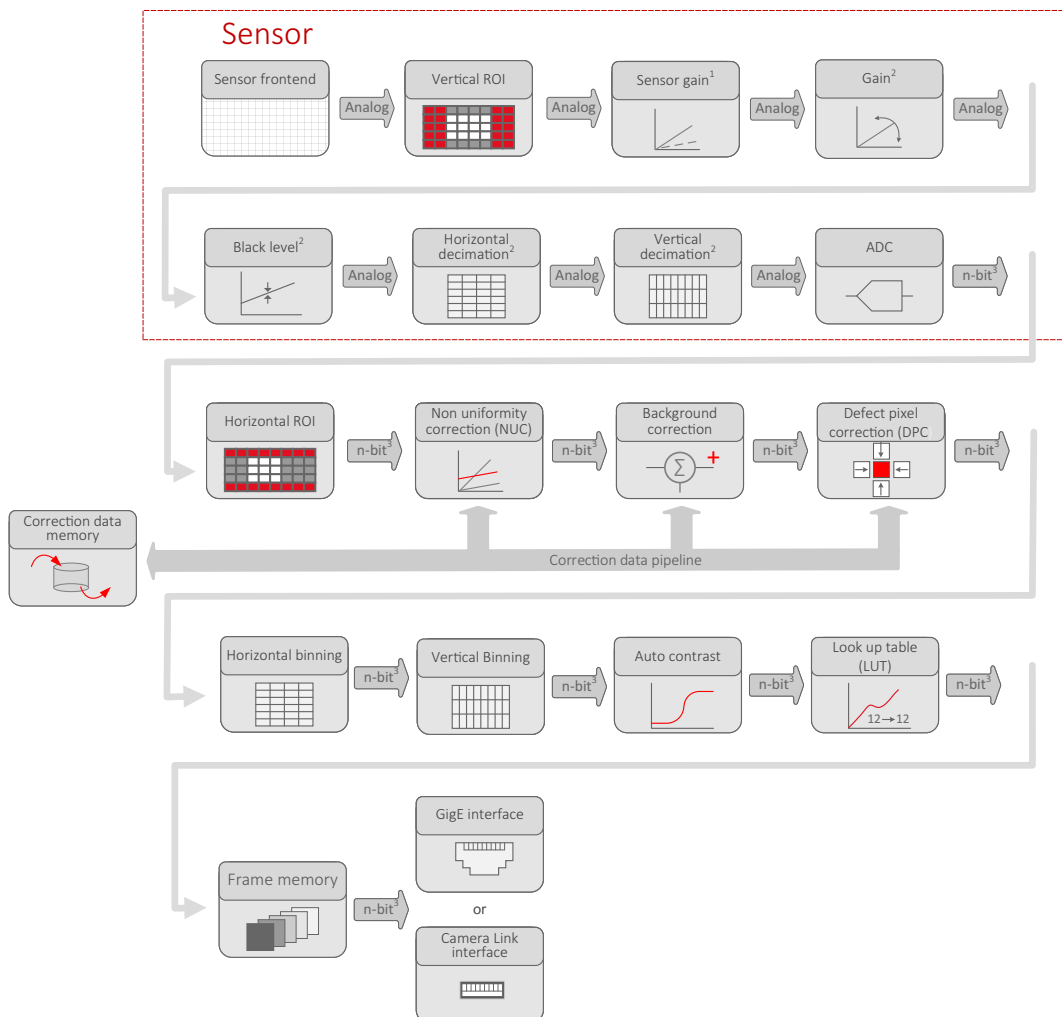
Sensor

Sensor frontend

Analog

Vertical ROI

Analog

Sensor gain$^1$

Analog

Gain$^2$

Analog

Black level$^2$

Analog

Horizontal decimation$^2$

Analog

Vertical decimation$^2$

Analog

ADC

n-bit$^3$

Horizontal ROI

n-bit$^3$

Non uniformity correction (NUC)

n-bit$^3$

Background correction

$\Sigma$ +

n-bit$^3$

Defect pixel correction (DPC

n-bit$^3$

Correction data memory

Correction data pipeline

Horizontal binning

n-bit$^3$

Vertical Binning

n-bit$^3$

Auto contrast

n-bit$^3$

Look up table (LUT)

12→12

n-bit$^3$

Frame memory

n-bit$^3$

GigE interface

or

Camera Link interface